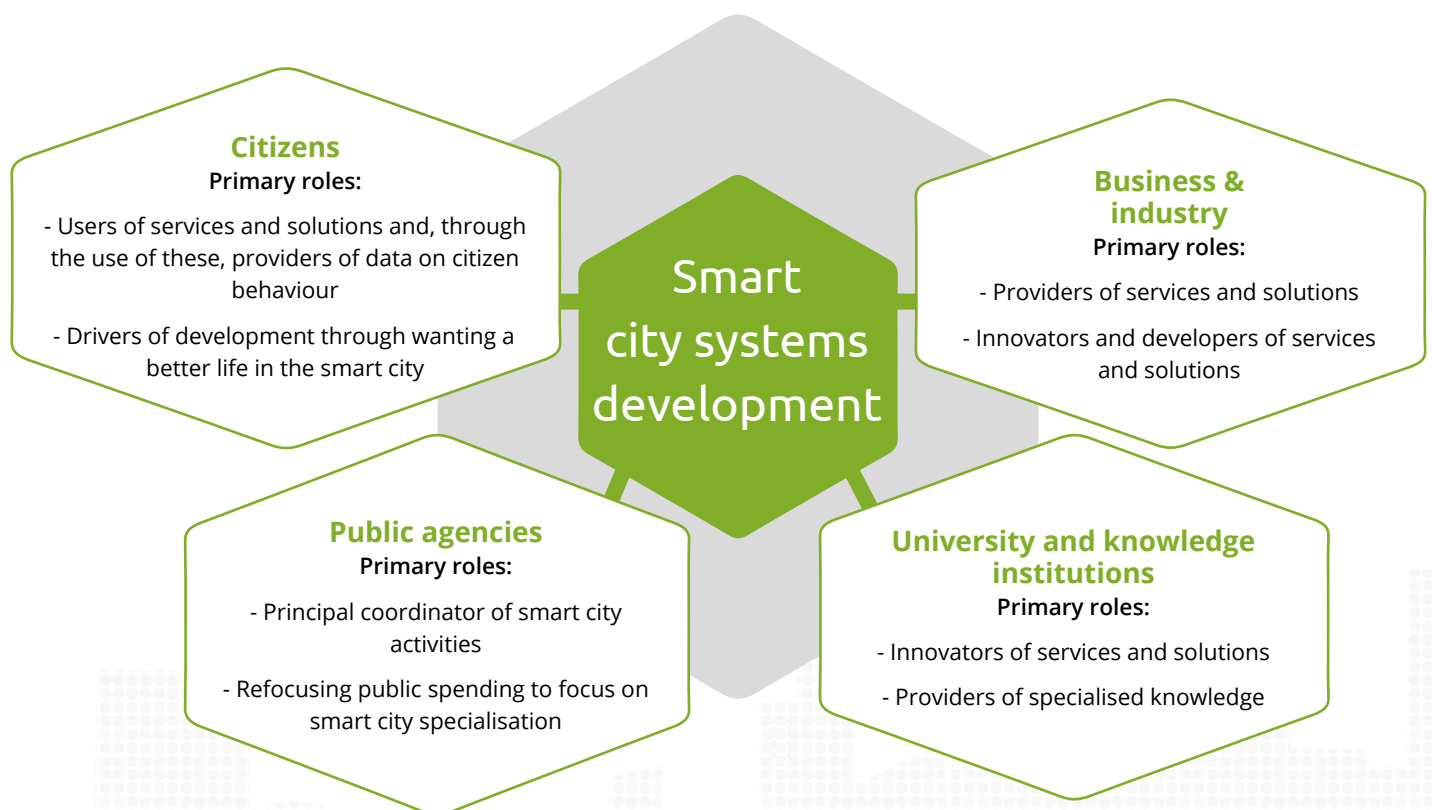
Citizens
Primary roles:
- Users of services and solutions and, through the use of these, providers of data on citizen behaviour
- Drivers of development through wanting a better life in the smart city

Smart city systems development

Business & industry
Primary roles:
- Providers of services and solutions
- Innovators and developers of services and solutions

Public agencies
Primary roles:
- Principal coordinator of smart city activities
- Refocusing public spending to focus on smart city specialisation

University and knowledge institutions
Primary roles:
- Innovators of services and solutions
- Providers of specialised knowledge